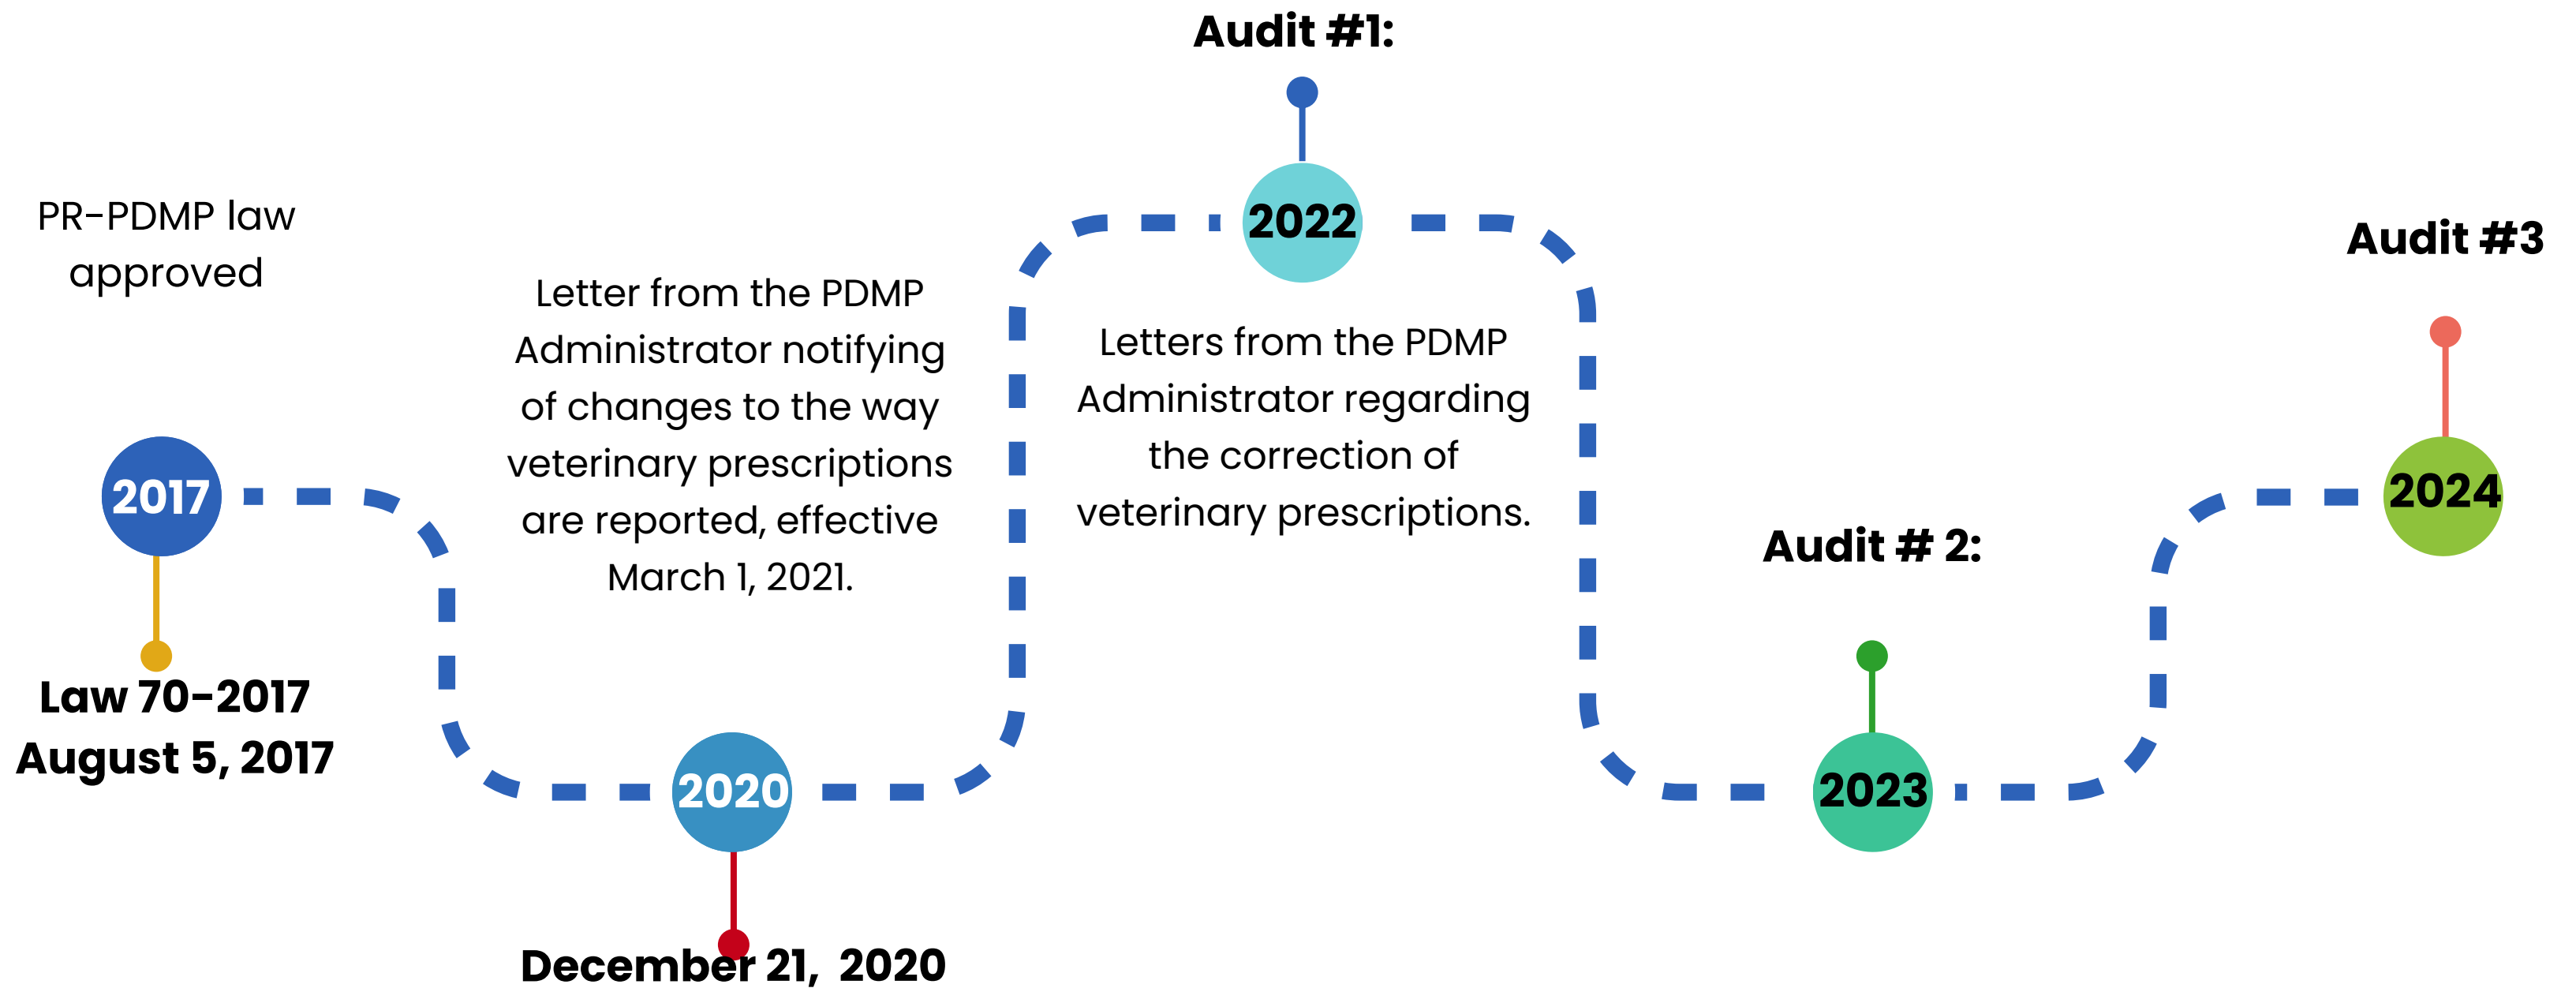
Audit #1:

PR-PDMP law approved

Letter from the PDMP Administrator notifying of changes to the way veterinary prescriptions are reported, effective March 1, 2021.

2022

Letters from the PDMP Administrator regarding the correction of veterinary prescriptions.

Audit #3

2017

2024

Audit # 2:

Law 70-2017
August 5, 2017

2020

2023

December 21, 2020